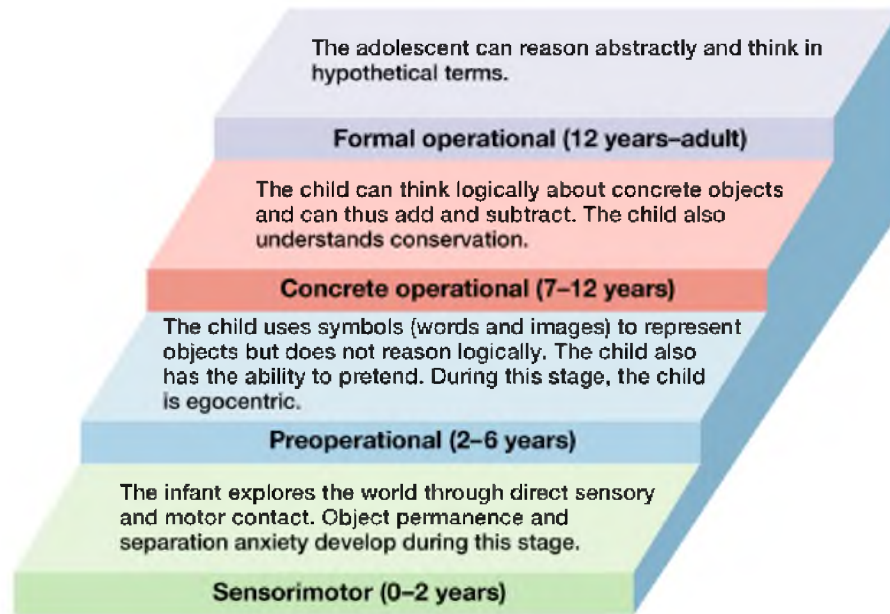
The adolescent can reason abstractly and think in hypothetical terms.

Formal operational (12 years–adult)

The child can think logically about concrete objects and can thus add and subtract. The child also understands conservation.

Concrete operational (7–12 years)

The child uses symbols (words and images) to represent objects but does not reason logically. The child also has the ability to pretend. During this stage, the child is egocentric.

Preoperational (2–6 years)

The infant explores the world through direct sensory and motor contact. Object permanence and separation anxiety develop during this stage.

Sensorimotor (0–2 years)